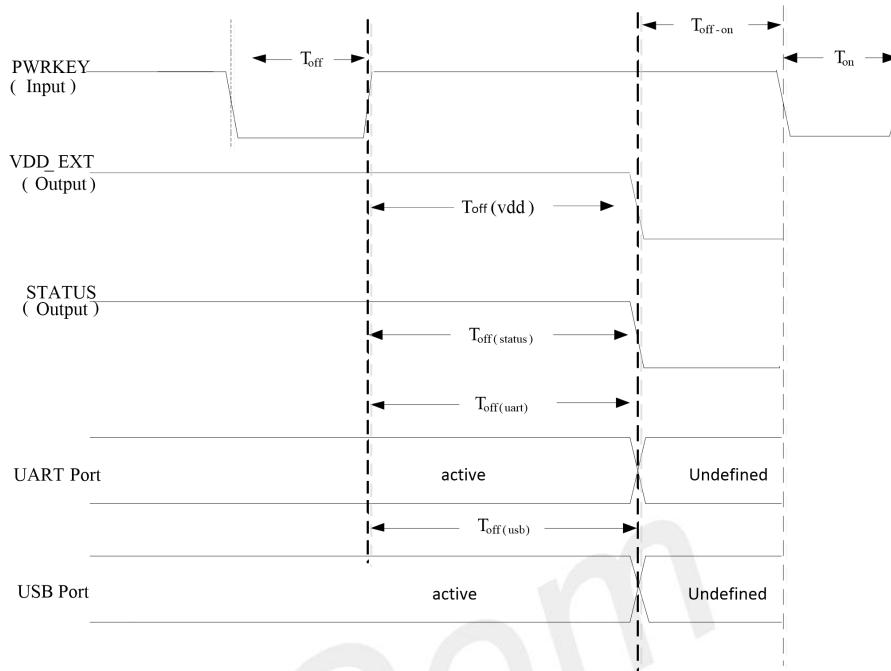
$T_{off-on}$

PWRKEY
( Input )

$T_{off}$

$T_{on}$

VDD_EXT
( Output )

$T_{off}$ (vdd)

STATUS
( Output )

$T_{off(status)}$

$T_{off(uart)}$

UART Port

active

Undefined

$T_{off(usb)}$

USB Port

active

Undefined